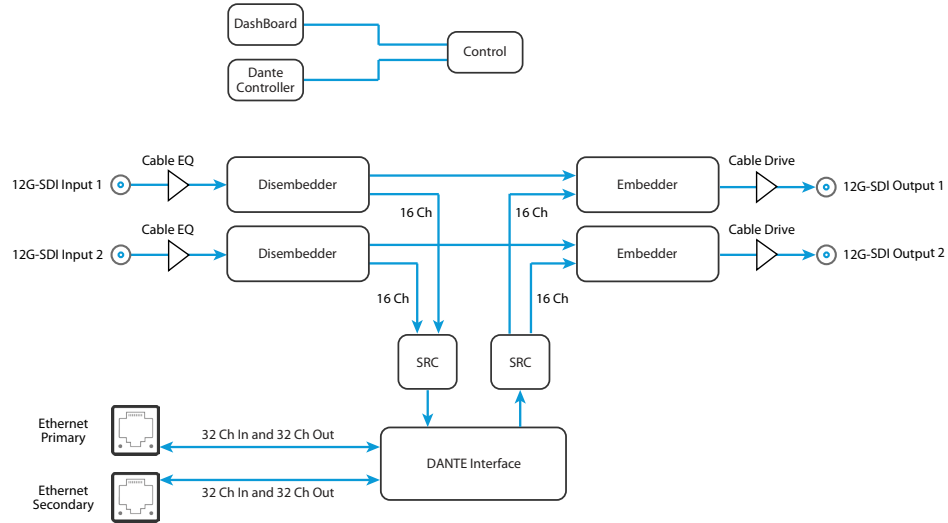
DashBoard

Dante Controller

Control

Cable EQ

12G-SDI Input 1

Disembedder

16 Ch

Embedder

Cable Drive

12G-SDI Output 1

Cable EQ

12G-SDI Input 2

Disembedder

16 Ch

Embedder

Cable Drive

12G-SDI Output 2

16 Ch

16 Ch

SRC

SRC

Ethernet Primary

32 Ch In and 32 Ch Out

DANTE Interface

Ethernet Secondary

32 Ch In and 32 Ch Out